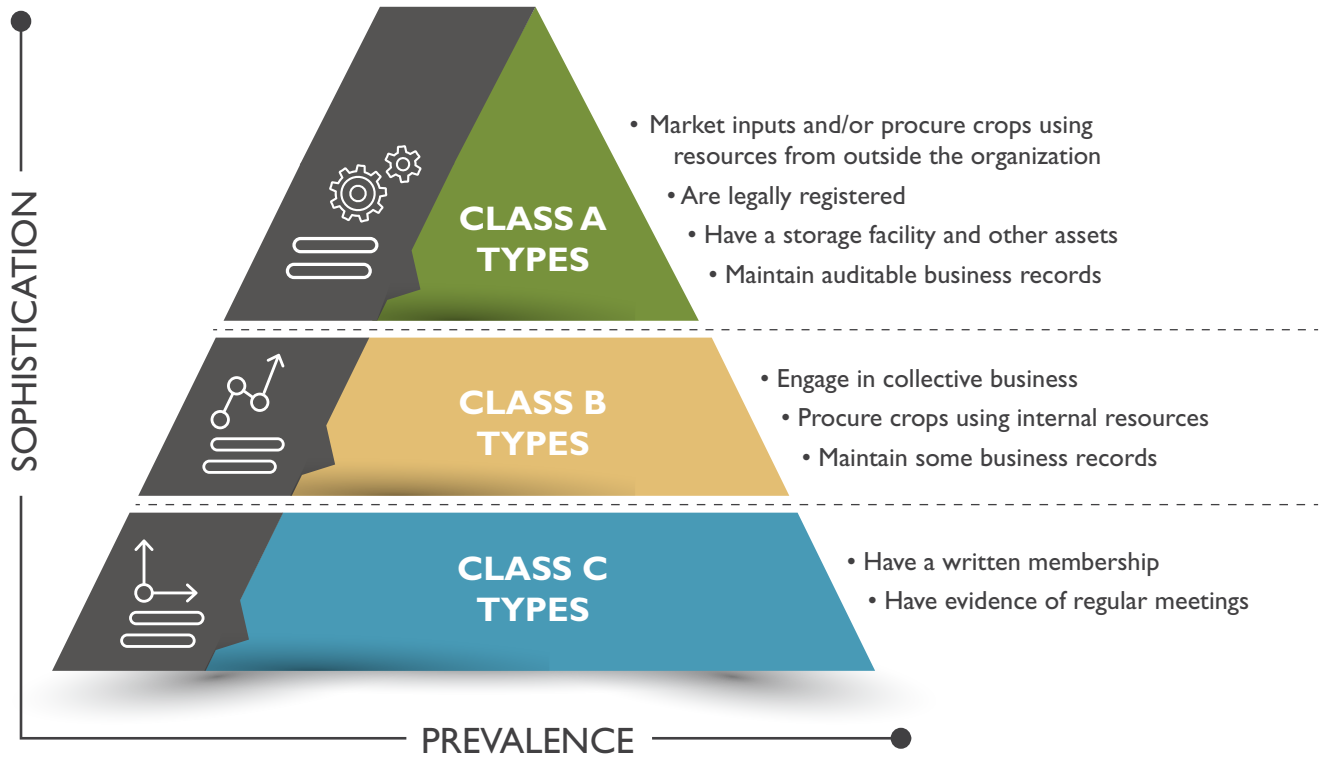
SOPHISTICATION

CLASS A TYPES

• Market inputs and/or procure crops using resources from outside the organization
• Are legally registered
• Have a storage facility and other assets
• Maintain auditable business records

CLASS B TYPES

• Engage in collective business
• Procure crops using internal resources
• Maintain some business records

CLASS C TYPES

• Have a written membership
• Have evidence of regular meetings

PREVALENCE